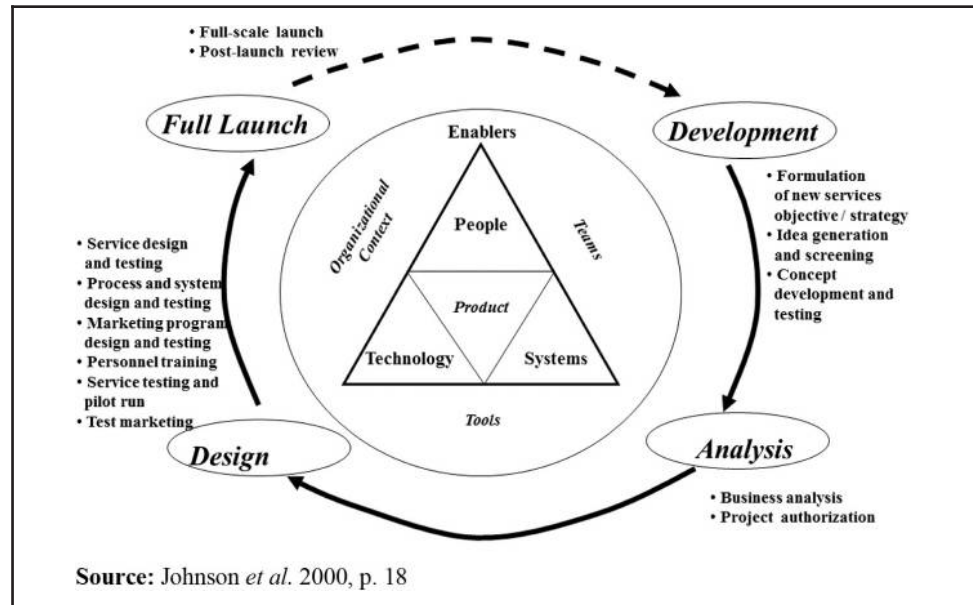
• Full-scale launch
• Post-launch review

Full Launch

Development

• Formulation of new services objective / strategy
• Idea generation and screening
• Concept development and testing

Enablers

Organizational Context

Teams

People

Product

Technology

Systems

Tools

• Service design and testing
• Process and system design and testing
• Marketing program design and testing
• Personnel training
• Service testing and pilot run
• Test marketing

Design

Analysis

• Business analysis
• Project authorization

Source: Johnson et al. 2000, p. 18